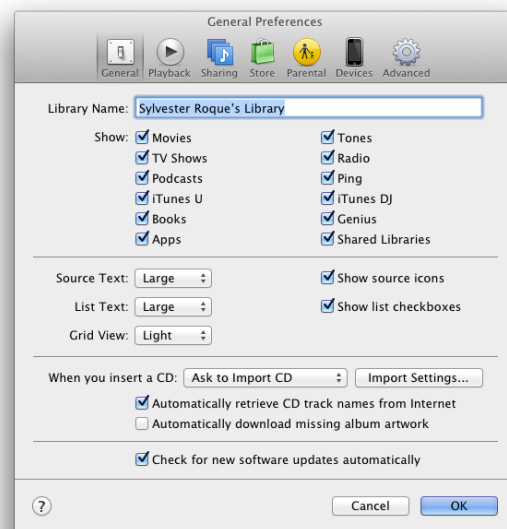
General Preferences

General Playback Sharing Store Parental Devices Advanced

Library Name: Sylvester Roque's Library

Show: Movies
TV Shows
Podcasts
iTunes U
Books
Apps

Tones
Radio
Ping
iTunes DJ
Genius
Shared Libraries

Source Text: Large
List Text: Large
Grid View: Light

Show source icons
Show list checkboxes

When you insert a CD: Ask to Import CD
Import Settings...

Automatically retrieve CD track names from Internet
Automatically download missing album artwork

Check for new software updates automatically

?
Cancel
OK